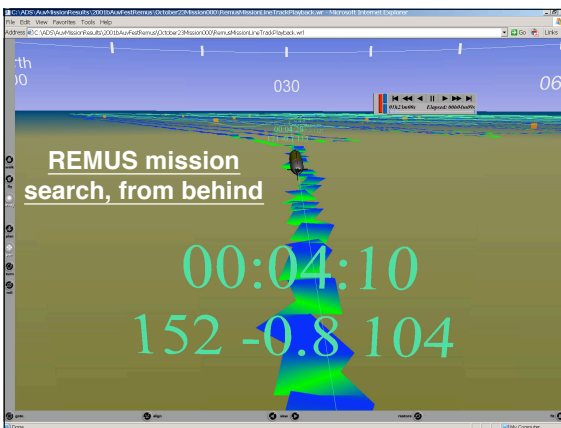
C:\ADS\AuvMissionResults\2001bAuvFestRemus\October23Mission000\RemusMissionLineTrackPlayback.wrl - Microsoft Internet Explorer

File Edit View Favorites Tools Help

Address C:\ADS\AuvMissionResults\2001bAuvFestRemus\October23Mission000\RemusMissionLineTrackPlayback.wrl

Go Links

rth
00

030

06

00h23m00s Elapsed: 000h00m00s

REMUS mission search, from behind

00:04:10

152 -0.8 104

Done

My Computer